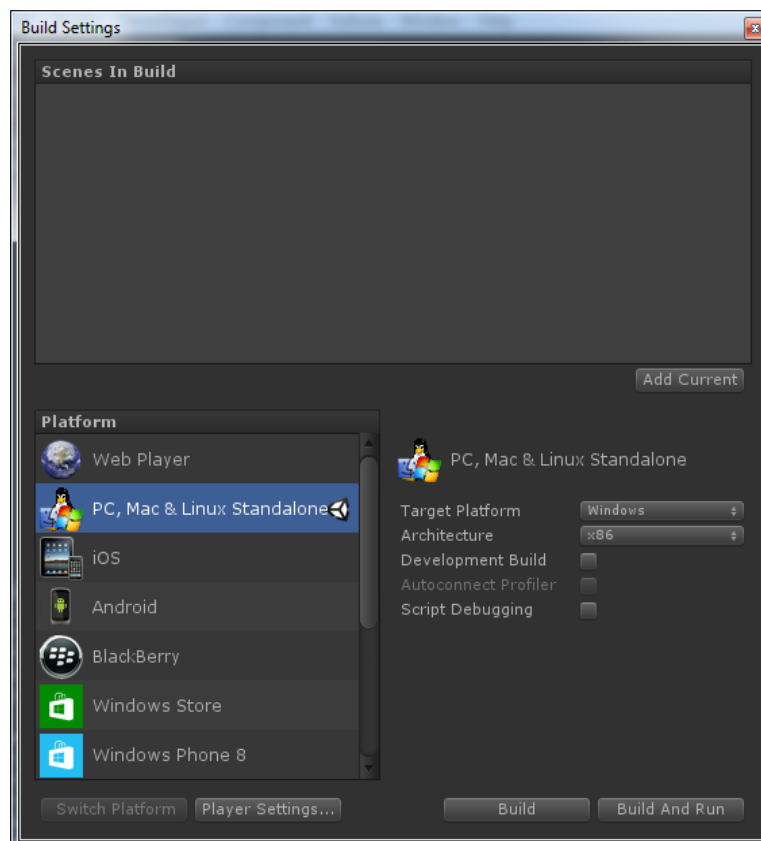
Build Settings

Scenes In Build

Add Current

Platform

Web Player

PC, Mac & Linux Standalone

iOS

Android

BlackBerry

Windows Store

Windows Phone 8

PC, Mac & Linux Standalone

Target Platform Windows

Architecture x86

Development Build

Autoconnect Profiler

Script Debugging

Switch Platform

Player Settings...

Build

Build And Run